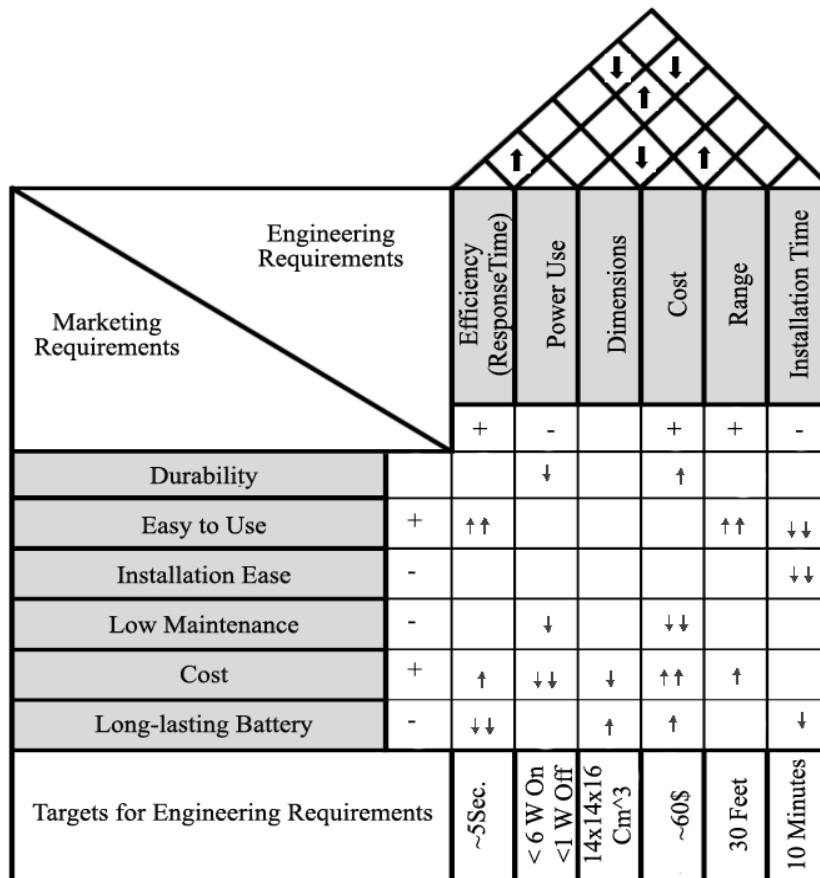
| Engineering Requirements / Marketing Requirements | | Efficiency (ResponseTime) | Power Use | Dimensions | Cost | Range | Installation Time |
|---|---|---|---|---|---|---|---|
| | | + | - | | + | + | - |
| Durability | | | ↓ | | ↑ | | |
| Easy to Use | + | ↑↑ | | | | ↑↑ | ↓↓ |
| Installation Ease | - | | | | | | ↓↓ |
| Low Maintenance | - | | ↓ | | ↓↓ | | |
| Cost | + | ↑ | ↓↓ | ↓ | ↑↑ | ↑ | |
| Long-lasting Battery | - | ↓↓ | | ↑ | ↑ | | ↓ |
| Targets for Engineering Requirements | | ~5Sec. | < 6 W On <1 W Off | 14x14x16 Cm^3 | ~60$ | 30 Feet | 10 Minutes |

↓ ↓ ↑ ↑ ↓ ↑